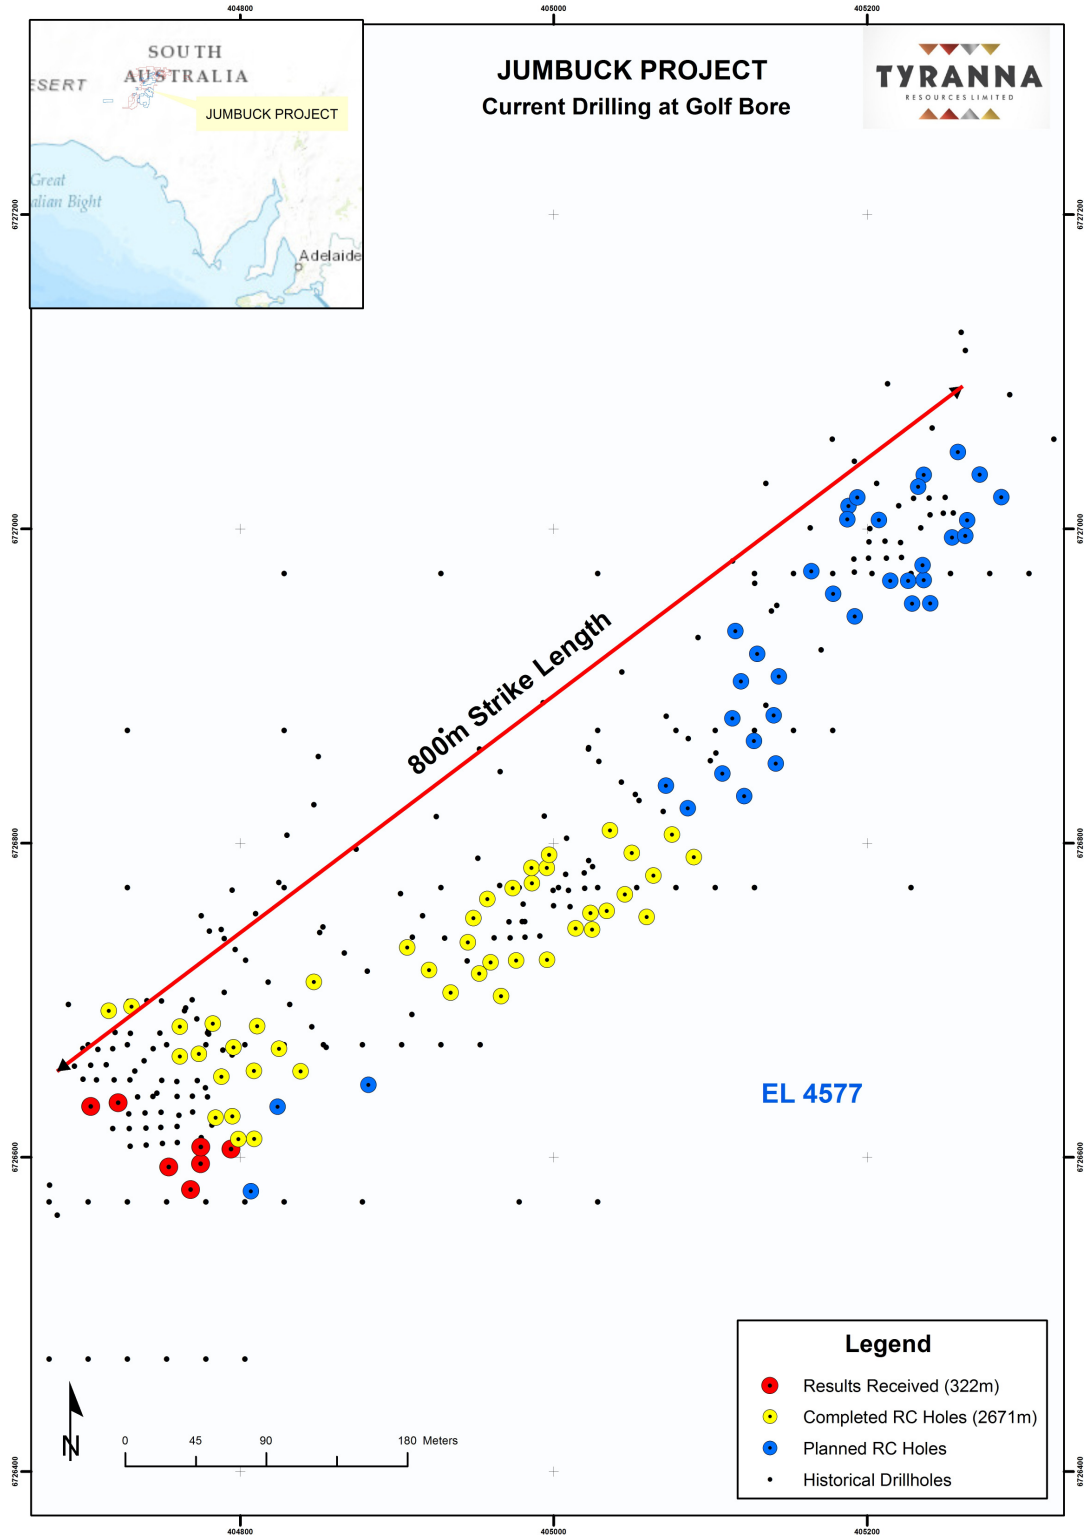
404800
405000
405200

SOUTH
AUSTRALIA
ESERT
JUMBUCK PROJECT
Great
alian Bight
Adelaide

JUMBUCK PROJECT
Current Drilling at Golf Bore

TYRANNA
RESOURCES LIMITED

6727200
6727000
6726800
6726600
6726400

800m Strike Length

EL 4577

Legend
Results Received (322m)
Completed RC Holes (2671m)
Planned RC Holes
Historical Drillholes

N

0 45 90 180 Meters

404800
405000
405200